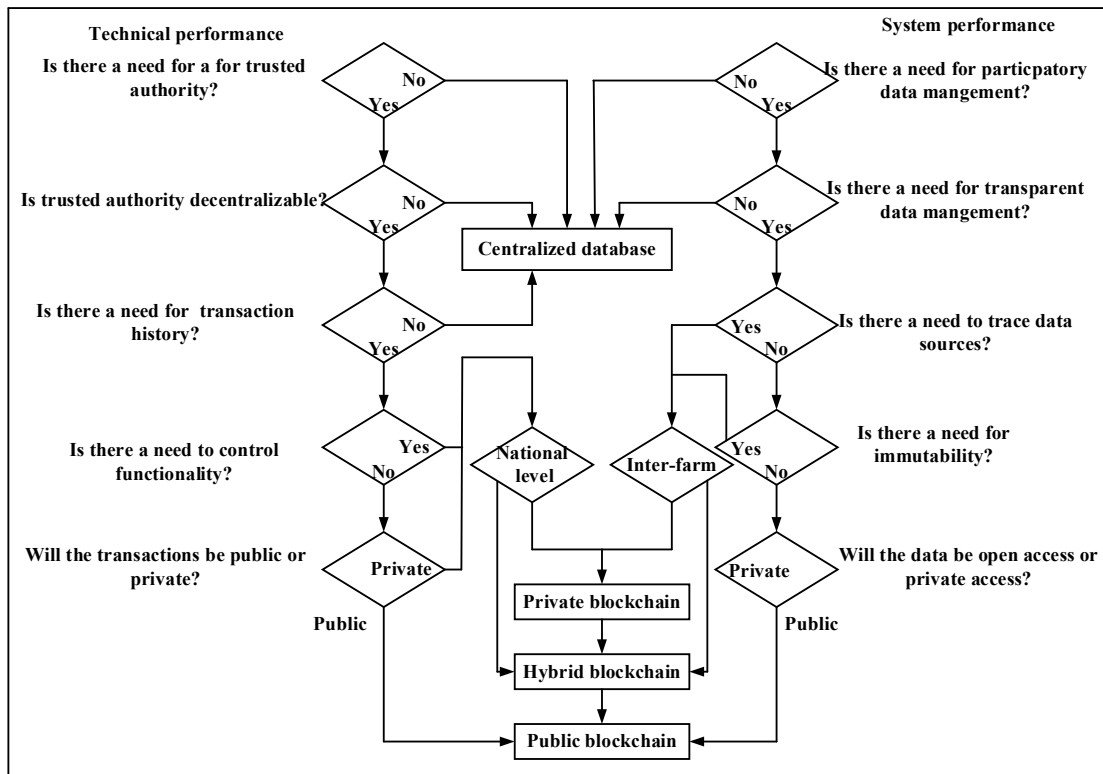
Technical performance

System performance

Is there a need for a for trusted authority?

No

Yes

No

Yes

Is there a need for particpatory data mangement?

Is trusted authority decentralizable?

No

Yes

No

Yes

Is there a need for transparent data mangement?

Centralized database

Is there a need for transaction history?

No

Yes

Yes

No

Is there a need to trace data sources?

Is there a need to control functionality?

Yes

No

National level

Inter-farm

Yes

No

Is there a need for immutability?

Will the transactions be public or private?

Private

Private

Will the data be open access or private access?

Public

Public

Private blockchain

Hybrid blockchain

Public blockchain